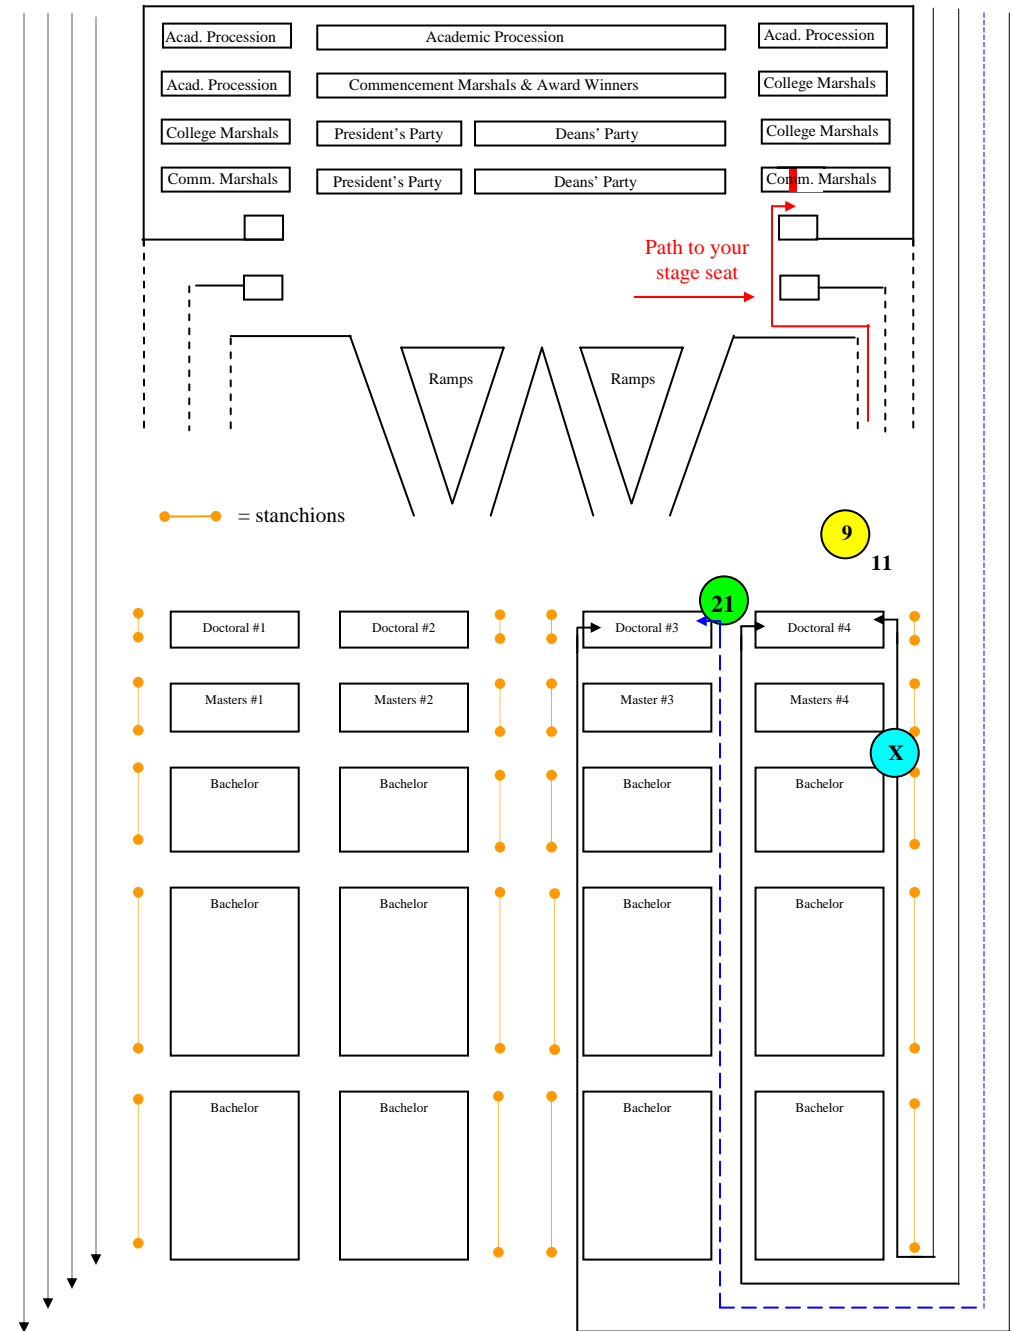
Acad. Procession
Academic Procession
Acad. Procession
Acad. Procession
Commencement Marshals & Award Winners
College Marshals
College Marshals
President's Party
Deans' Party
College Marshals
Comm. Marshals
President's Party
Deans' Party
Comm. Marshals

Path to your stage seat

Ramps
Ramps

= stanchions

9
11
21

Doctoral #1
Doctoral #2
Doctoral #3
Doctoral #4
Masters #1
Masters #2
Master #3
Masters #4
X
Bachelor
Bachelor
Bachelor
Bachelor
Bachelor
Bachelor
Bachelor
Bachelor
Bachelor
Bachelor
Bachelor
Bachelor